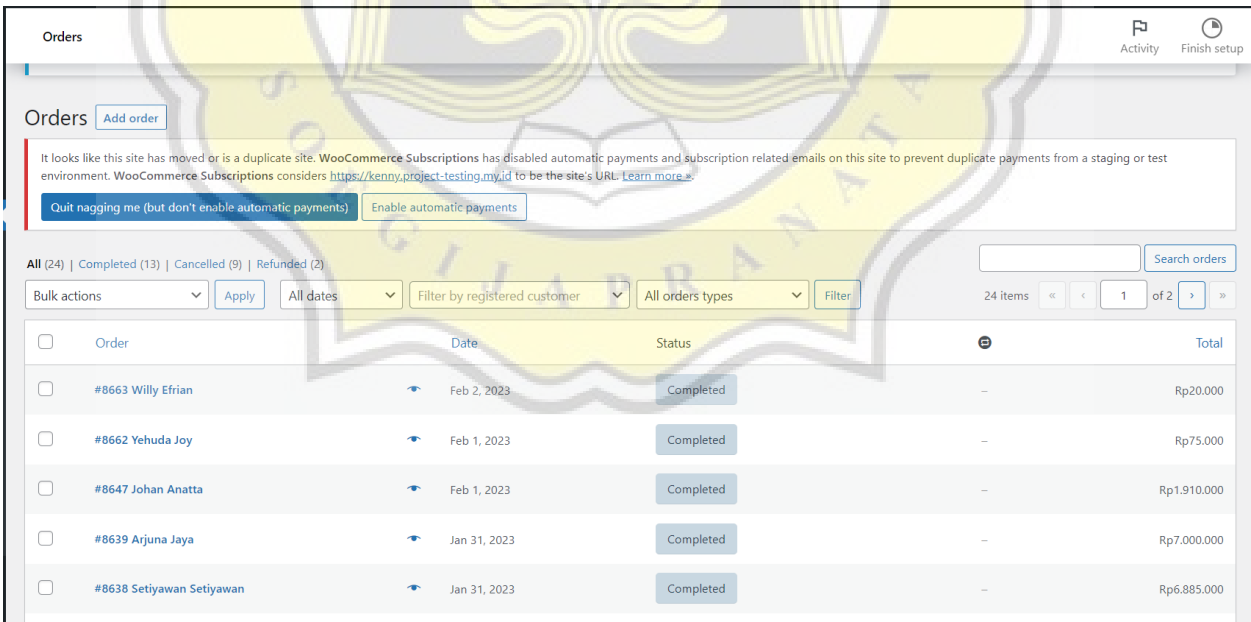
Orders

Activity Finish setup

Orders Add order

It looks like this site has moved or is a duplicate site. **WooCommerce Subscriptions** has disabled automatic payments and subscription related emails on this site to prevent duplicate payments from a staging or test environment. **WooCommerce Subscriptions** considers https://kenny.project-testing.my.id to be the site's URL. Learn more ».

Quit nagging me (but don't enable automatic payments) Enable automatic payments

All (24) | Completed (13) | Cancelled (9) | Refunded (2)

Search orders

Bulk actions Apply All dates Filter by registered customer All orders types Filter

24 items « ‹ 1 of 2 › »

| | Order | | Date | Status | | Total |
|---|---|---|---|---|---|---|
| | #8663 Willy Efrian | | Feb 2, 2023 | Completed | – | Rp20.000 |
| | #8662 Yehuda Joy | | Feb 1, 2023 | Completed | – | Rp75.000 |
| | #8647 Johan Anatta | | Feb 1, 2023 | Completed | – | Rp1.910.000 |
| | #8639 Arjuna Jaya | | Jan 31, 2023 | Completed | – | Rp7.000.000 |
| | #8638 Setiyawan Setiyawan | | Jan 31, 2023 | Completed | – | Rp6.885.000 |

SOEGIJAPRANATA